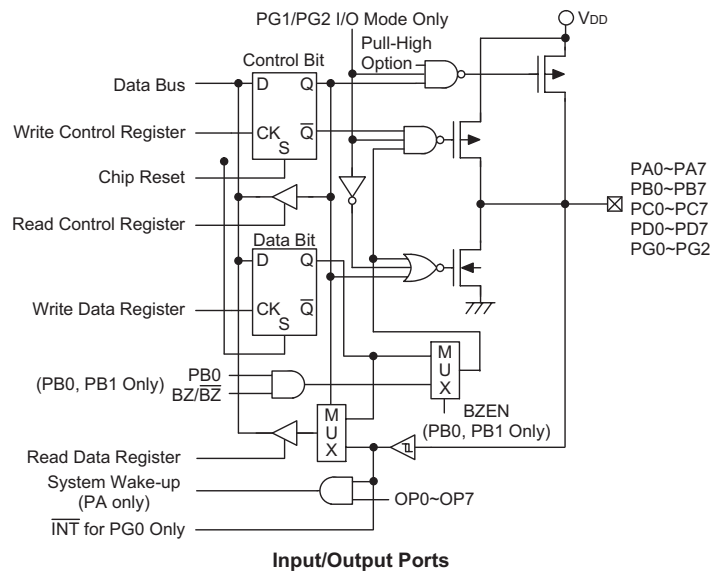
PG1/PG2 I/O Mode Only

$V_{DD}$

Control Bit

Pull-High Option

Data Bus

D

Q

Write Control Register

CK

$\overline{Q}$

S

Chip Reset

Read Control Register

PA0~PA7
PB0~PB7
PC0~PC7
PD0~PD7
PG0~PG2

Data Bit

D

Q

Write Data Register

CK

$\overline{Q}$

S

M
U
X

PB0

(PB0, PB1 Only)

BZ/$\overline{BZ}$

BZEN
(PB0, PB1 Only)

M
U
X

Read Data Register

System Wake-up
(PA only)

OP0~OP7

$\overline{INT}$ for PG0 Only

Input/Output Ports